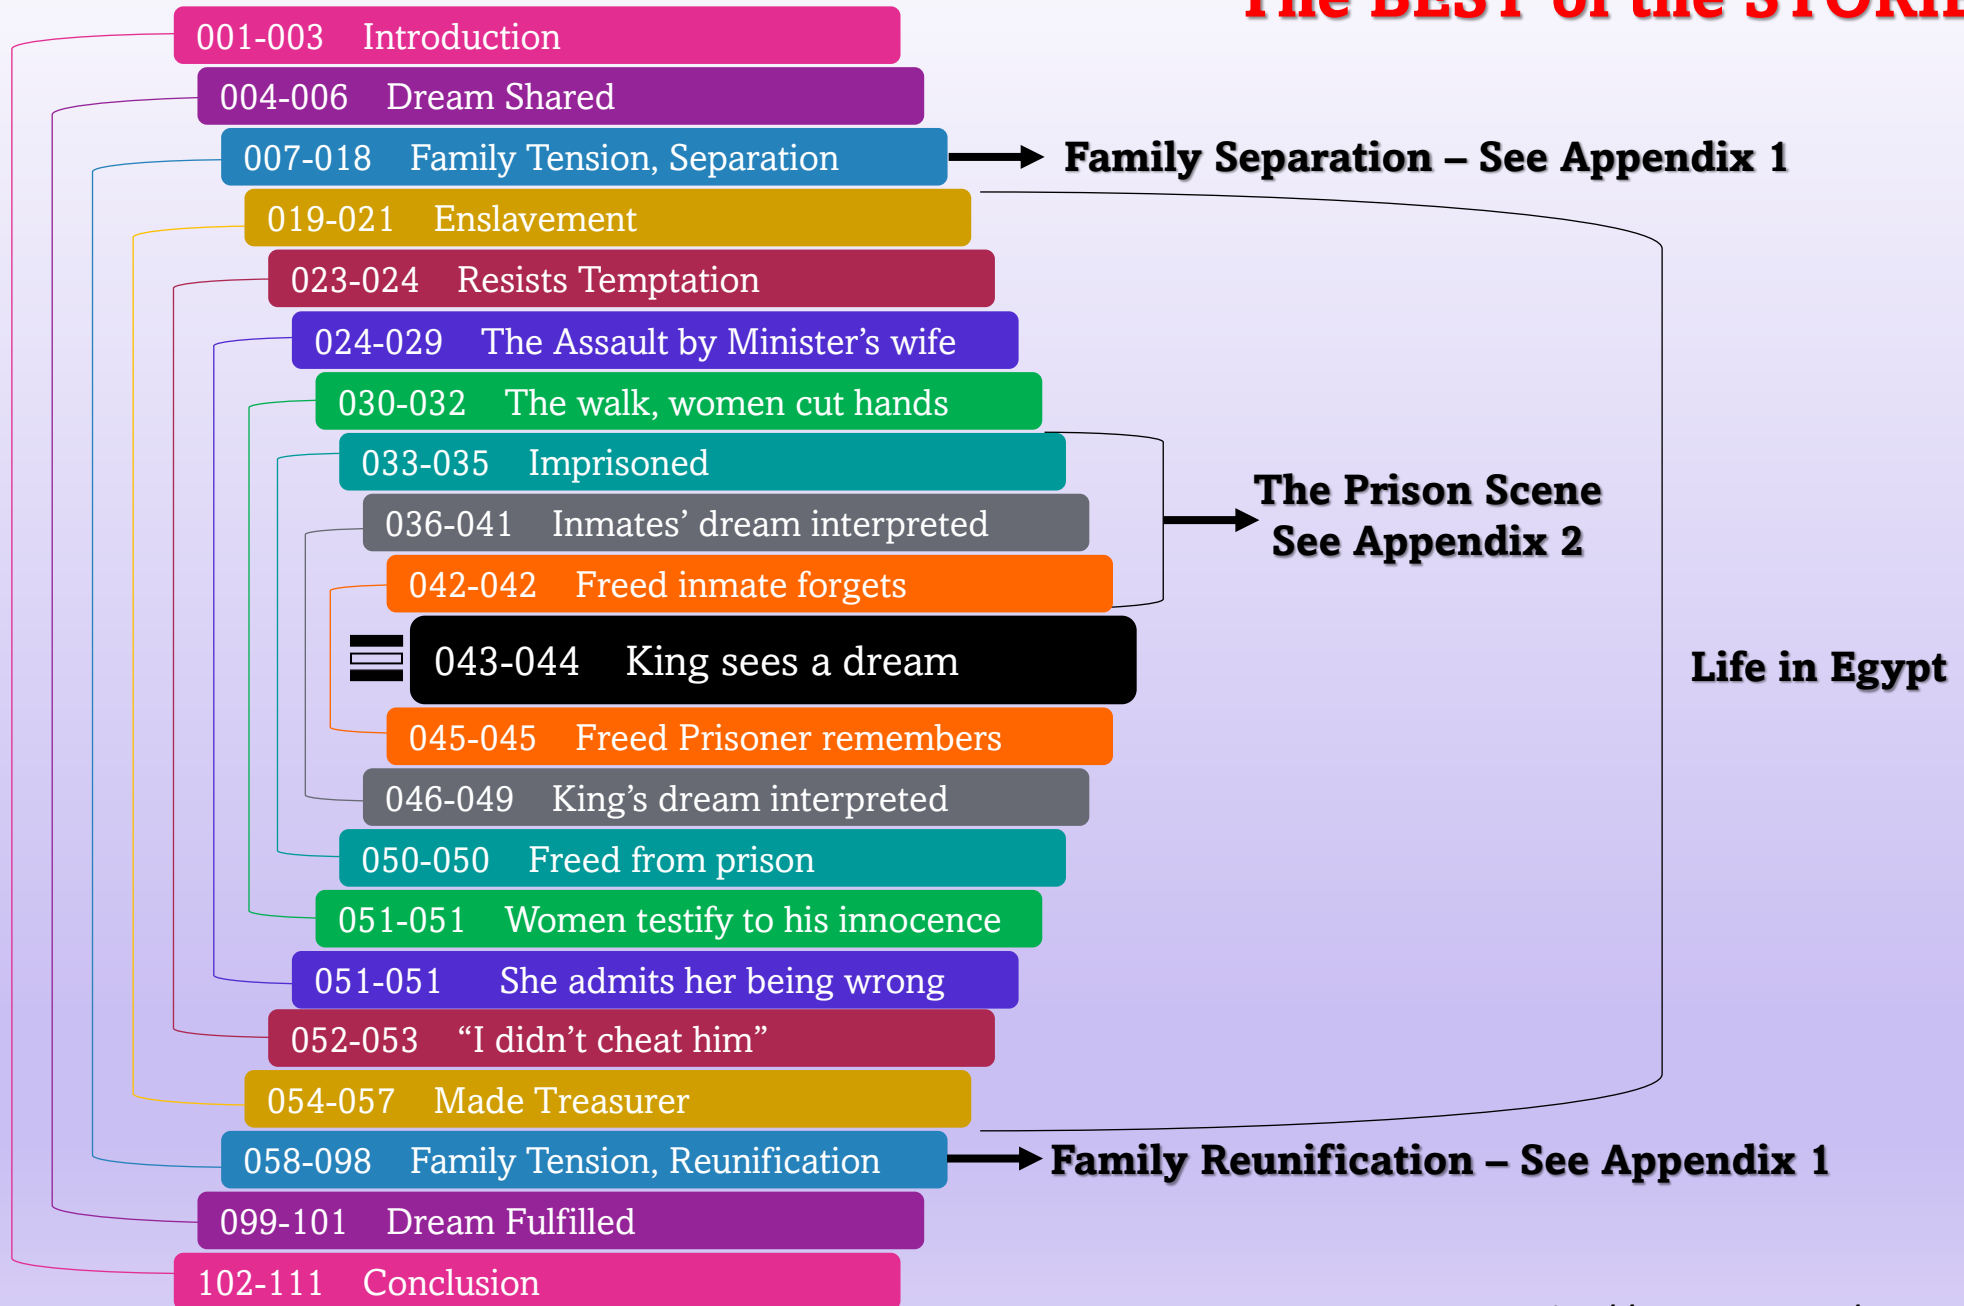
The BEST of the STORI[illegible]

001-003 Introduction
004-006 Dream Shared
007-018 Family Tension, Separation
Family Separation – See Appendix 1
019-021 Enslavement
023-024 Resists Temptation
024-029 The Assault by Minister's wife
030-032 The walk, women cut hands
033-035 Imprisoned
036-041 Inmates' dream interpreted
The Prison Scene
See Appendix 2
042-042 Freed inmate forgets
043-044 King sees a dream
Life in Egypt
045-045 Freed Prisoner remembers
046-049 King's dream interpreted
050-050 Freed from prison
051-051 Women testify to his innocence
051-051 She admits her being wrong
052-053 "I didn't cheat him"
054-057 Made Treasurer
058-098 Family Tension, Reunification
Family Reunification – See Appendix 1
099-101 Dream Fulfilled
102-111 Conclusion